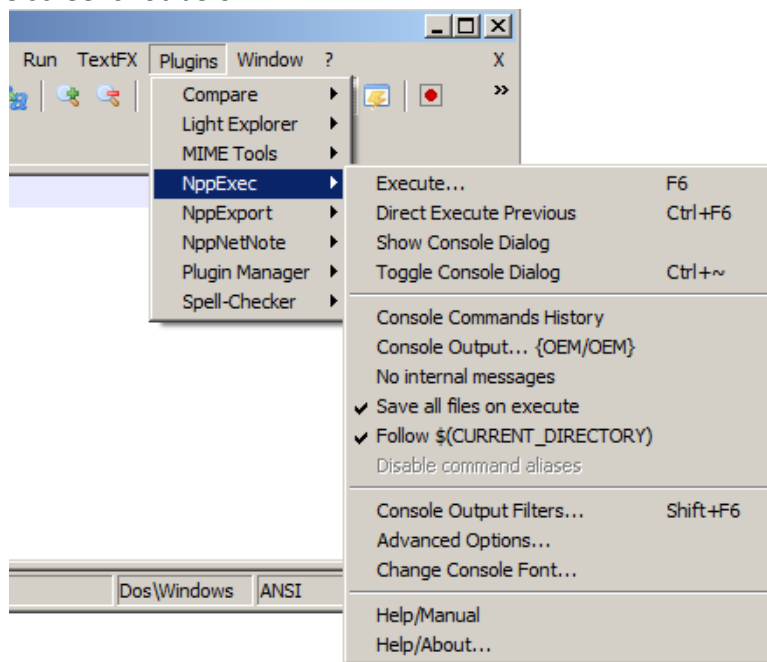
Run TextFX Plugins Window ? X

Compare
Light Explorer
MIME Tools
NppExec
NppExport
NppNetNote
Plugin Manager
Spell-Checker

Execute... F6
Direct Execute Previous Ctrl+F6
Show Console Dialog
Toggle Console Dialog Ctrl+~

Console Commands History
Console Output... {OEM/OEM}
No internal messages
✔ Save all files on execute
✔ Follow $(CURRENT_DIRECTORY)
Disable command aliases

Console Output Filters... Shift+F6
Advanced Options...
Change Console Font...

Help/Manual
Help/About...

Dos\Windows ANSI